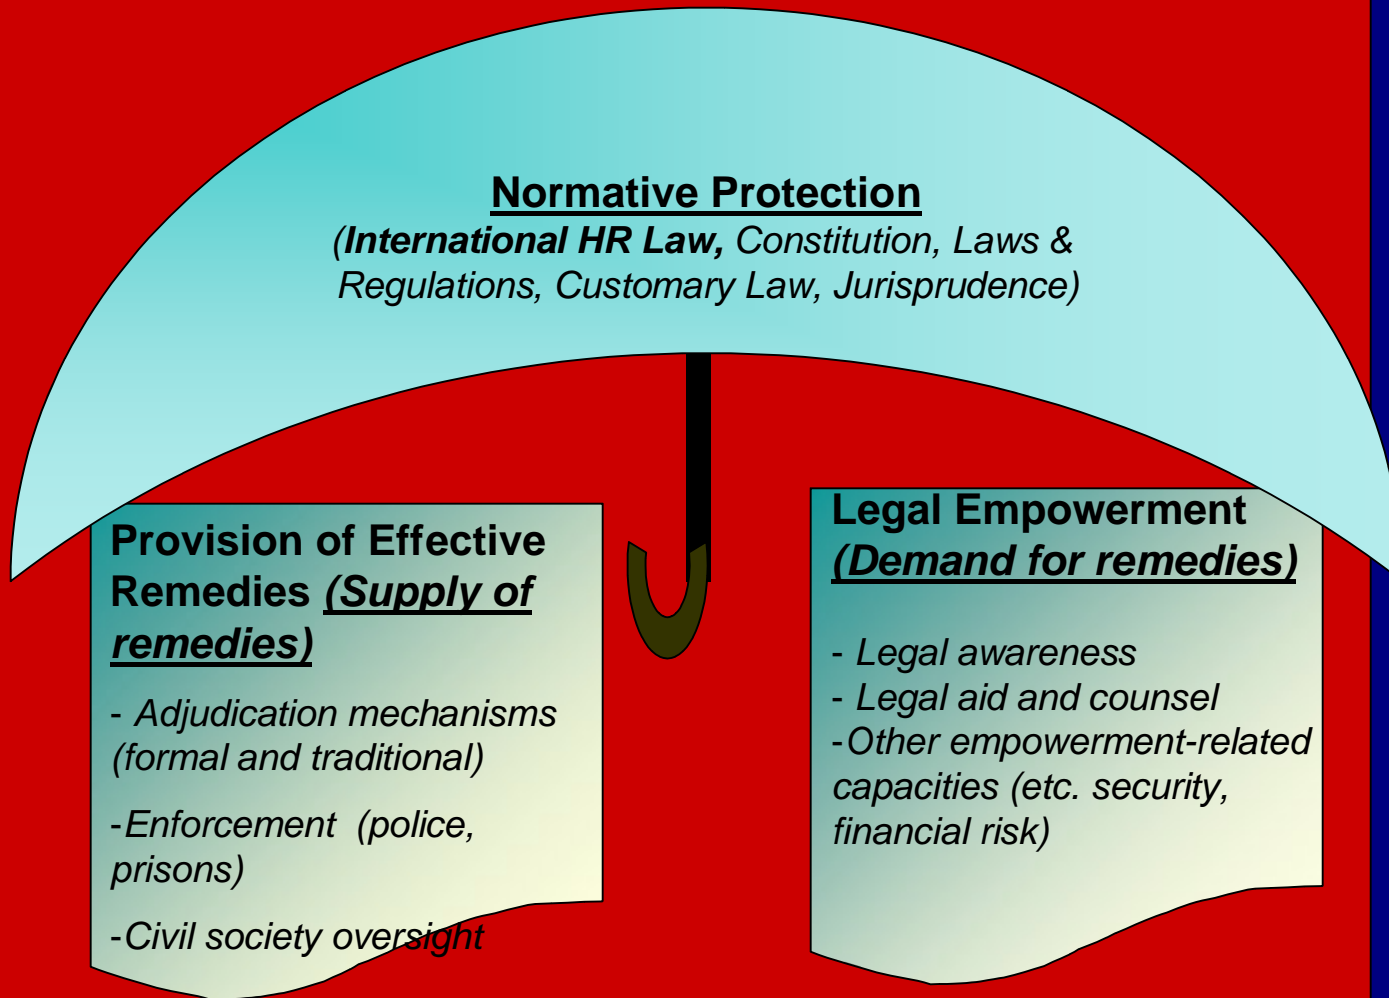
Normative Protection
(International HR Law, Constitution, Laws & Regulations, Customary Law, Jurisprudence)

Provision of Effective Remedies (Supply of remedies)

- Adjudication mechanisms (formal and traditional)

-Enforcement (police, prisons)

-Civil society oversight

Legal Empowerment (Demand for remedies)

- Legal awareness
- Legal aid and counsel
-Other empowerment-related capacities (etc. security, financial risk)